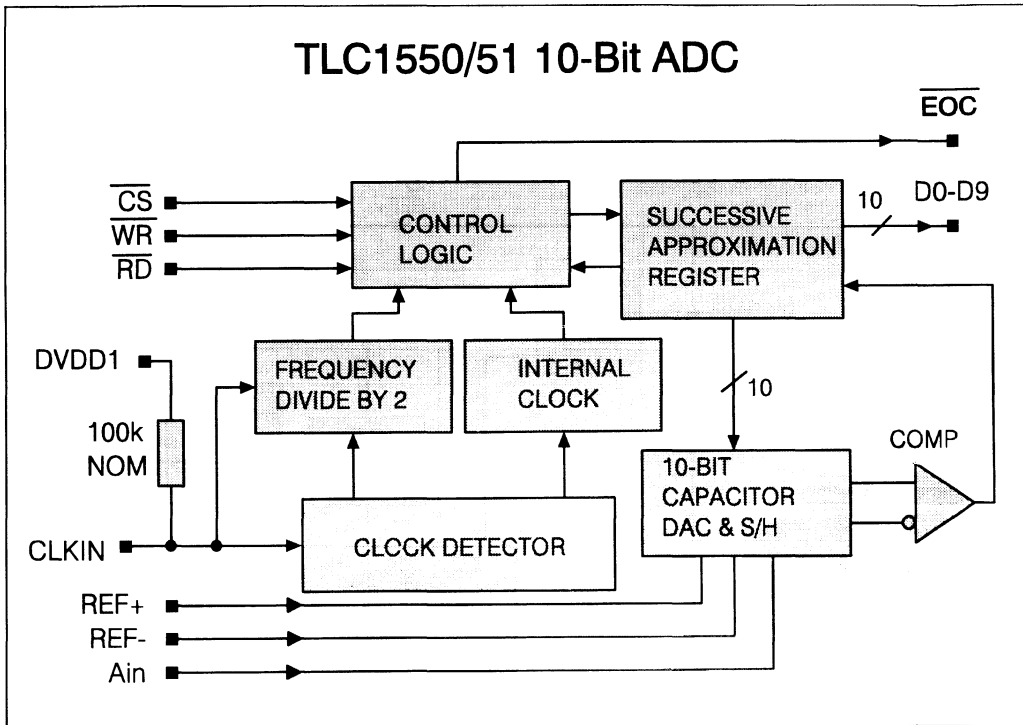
TLC1550/51 10-Bit ADC

$\overline{EOC}$

$\overline{CS}$
$\overline{WR}$
$\overline{RD}$

CONTROL LOGIC

SUCCESSIVE APPROXIMATION REGISTER

10

D0-D9

DVDD1

FREQUENCY DIVIDE BY 2

INTERNAL CLOCK

10

100k NOM

COMP

10-BIT CAPACITOR DAC & S/H

CLKIN

CLCCK DETECTOR

REF+
REF-
Ain